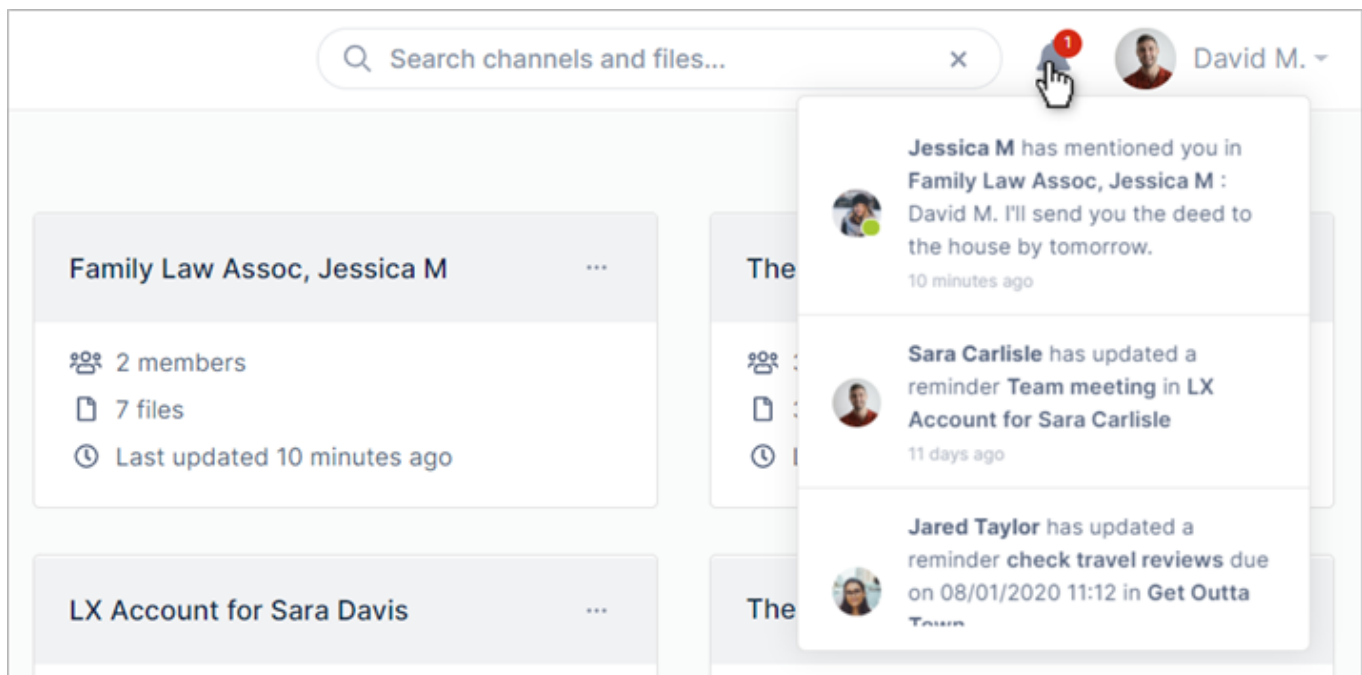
Search channels and files...

×

1

David M.

Family Law Assoc, Jessica M

...

2 members

7 files

Last updated 10 minutes ago

LX Account for Sara Davis

...

The

The

Jessica M has mentioned you in Family Law Assoc, Jessica M : David M. I'll send you the deed to the house by tomorrow.

10 minutes ago

Sara Carlisle has updated a reminder Team meeting in LX Account for Sara Carlisle

11 days ago

Jared Taylor has updated a reminder check travel reviews due on 08/01/2020 11:12 in Get Outta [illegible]